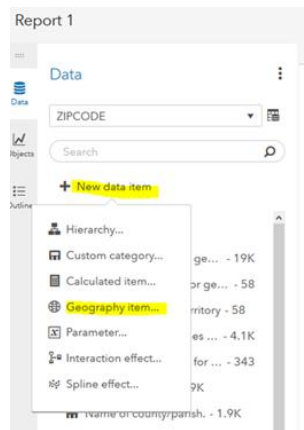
Report 1

Data

Data

ZIPCODE

Search

Objects

Outline

+ New data item

Hierarchy...

Custom category...

Calculated item...

Geography item...

Parameter...

Interaction effect...

Spline effect...

ge... - 19K

or ge... - 58

rritory - 58

es ... - 4.1K

for ... - 343

9K

Name of county/parish. - 1.9K